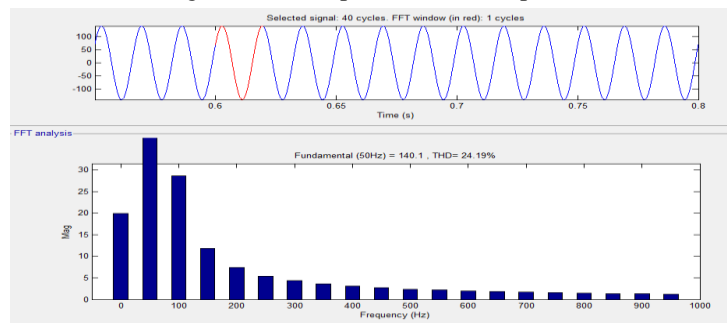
Selected signal: 40 cycles. FFT window (in red): 1 cycles

100
50
0
-50
-100

0.6 0.65 0.7 0.75 0.8

Time (s)

FFT analysis

Fundamental (50Hz) = 140.1 , THD= 24.19%

Mag

30
25
20
15
10
5
0

0 100 200 300 400 500 600 700 800 900 1000

Frequency (Hz)